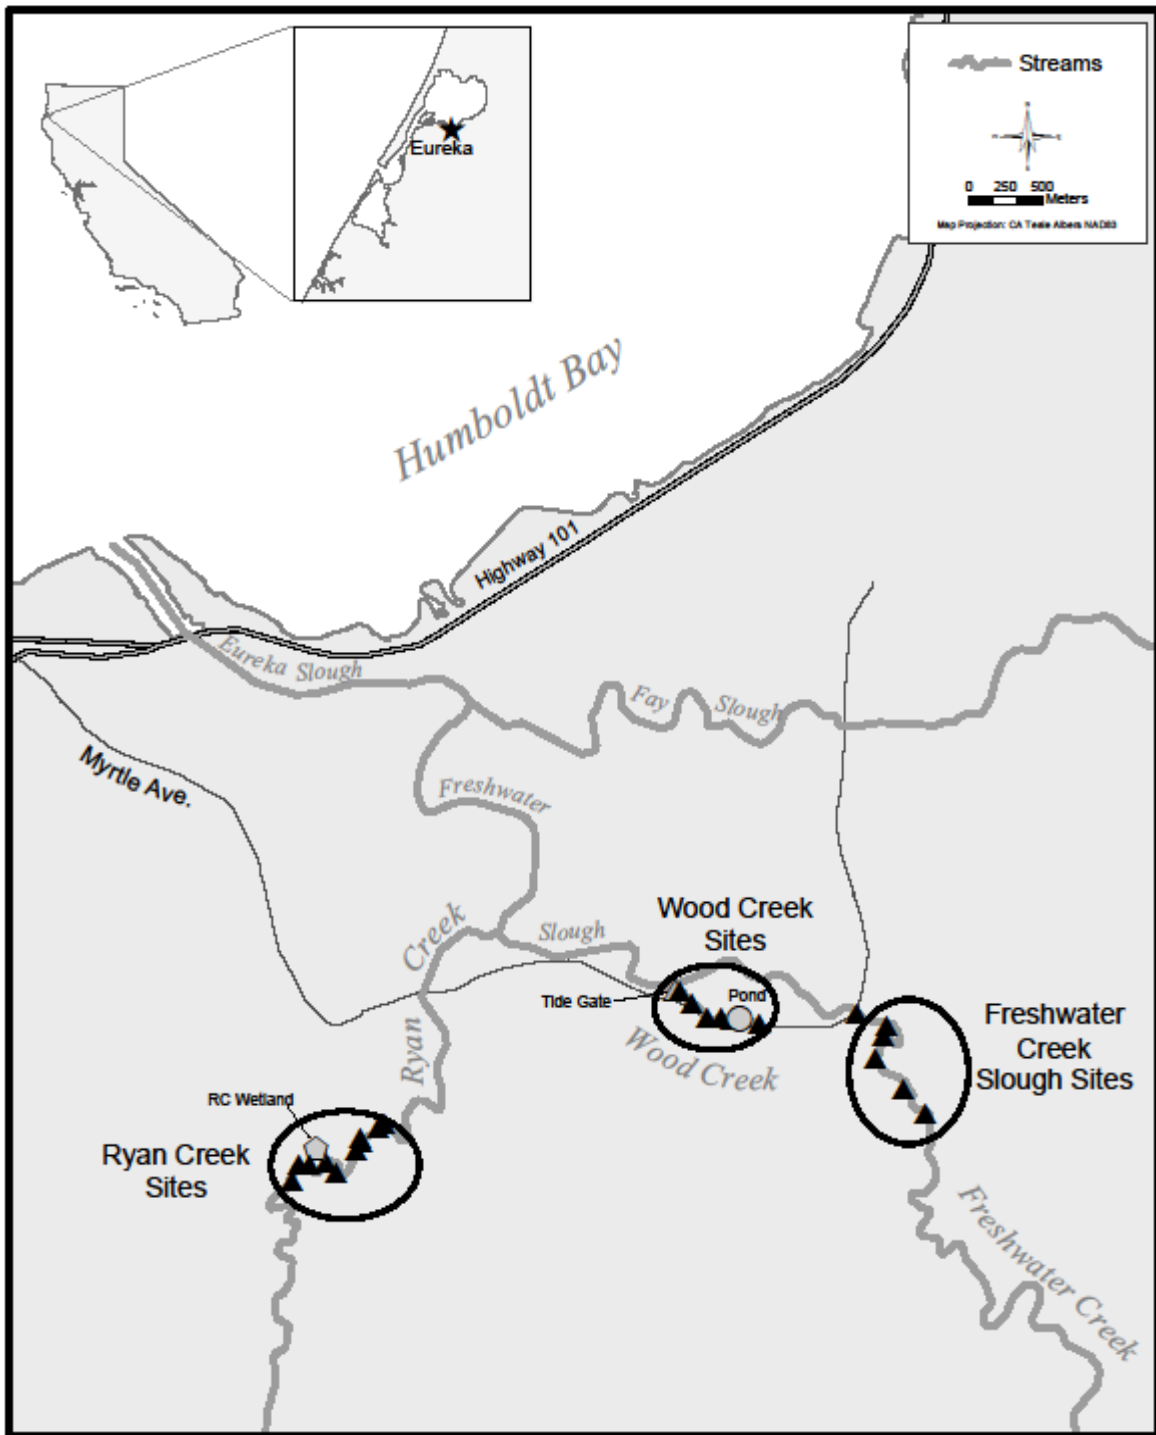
Eureka

Streams

0 250 500 Meters

Map Projection: CA Teale Albers NAD83

Humboldt Bay

Highway 101

Eureka Slough

Fay Slough

Myrtle Ave.

Freshwater

Slough

Creek

Ryan

Wood Creek Sites

Tide Gate

Pond

Wood Creek

Freshwater Creek Slough Sites

RC Wetland

Ryan Creek Sites

Freshwater Creek